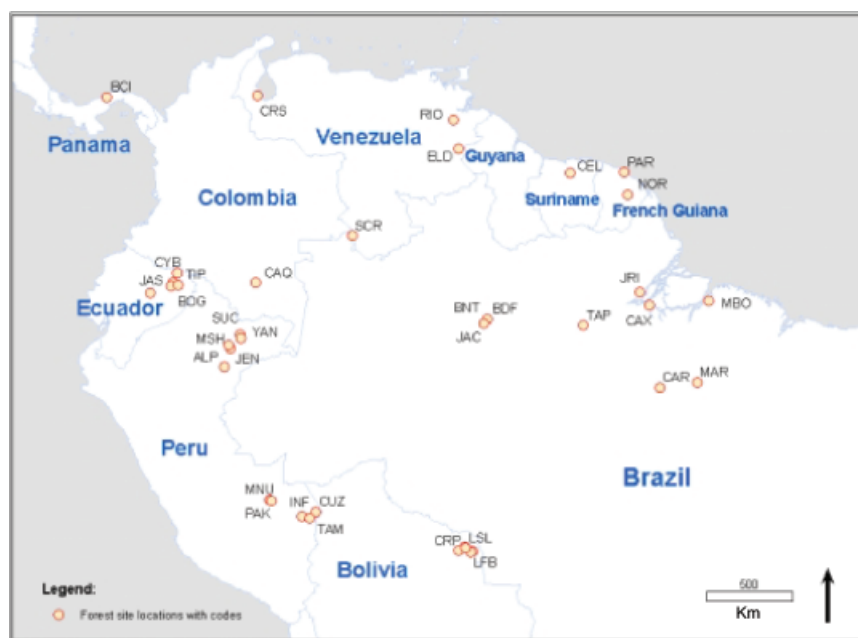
BCI
Panama
CRS
Venezuela
RIO
ELD
Guyana
CEL
PAR
NOR
Suriname
French Guiana
Colombia
SCR
CYB
JAS
TIP
BOG
CAQ
Ecuador
SUC
MSH
YAN
ALP
JEN
BNT
BDF
JAC
TAP
JRI
CAX
MBO
CAR
MAR
Peru
Brazil
MNU
PAK
INF
CUZ
TAM
CRP
LSL
LFB
Bolivia
Legend:
Forest site locations with codes
500
Km